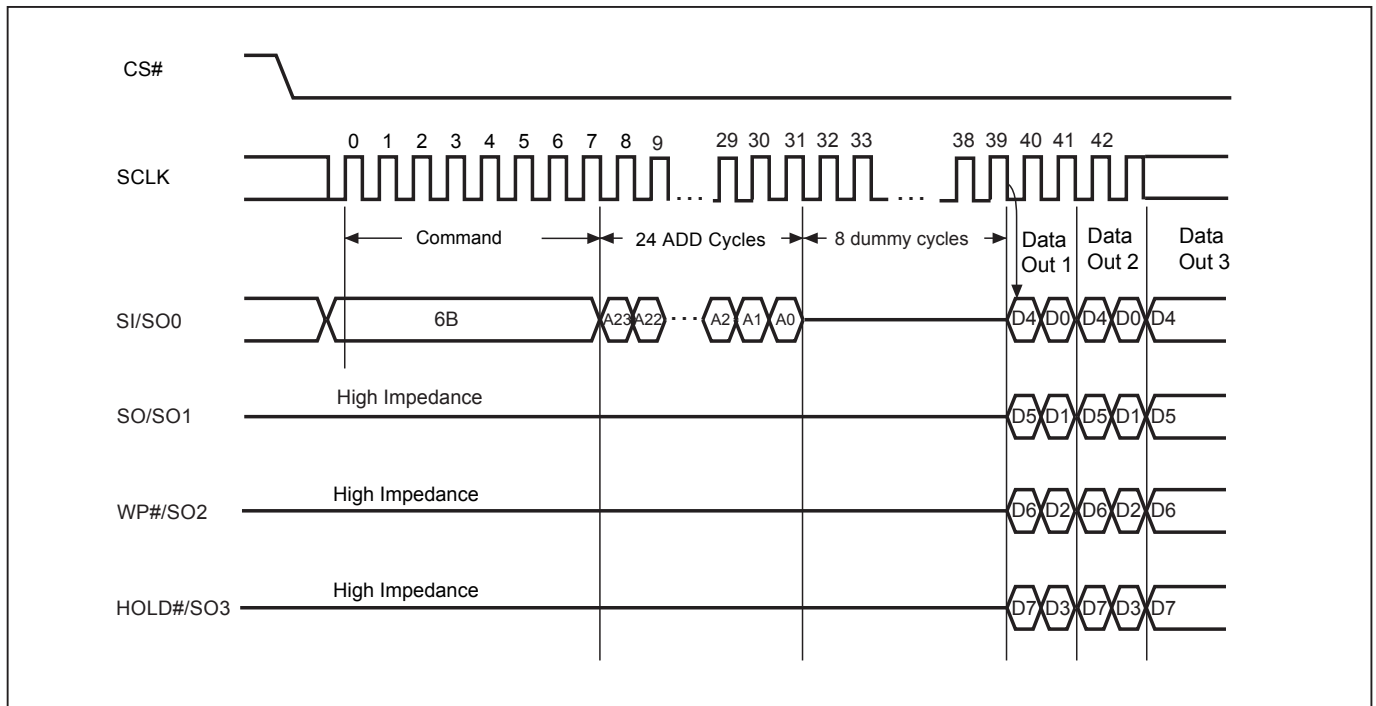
CS#

SCLK

0 1 2 3 4 5 6 7 8 9 29 30 31 32 33 38 39 40 41 42

Command

24 ADD Cycles

8 dummy cycles

Data Out 1

Data Out 2

Data Out 3

SI/SO0

6B

A23 A22 A2 A1 A0

D4 D0 D4 D0 D4

SO/SO1

High Impedance

D5 D1 D5 D1 D5

WP#/SO2

High Impedance

D6 D2 D6 D2 D6

HOLD#/SO3

High Impedance

D7 D3 D7 D3 D7